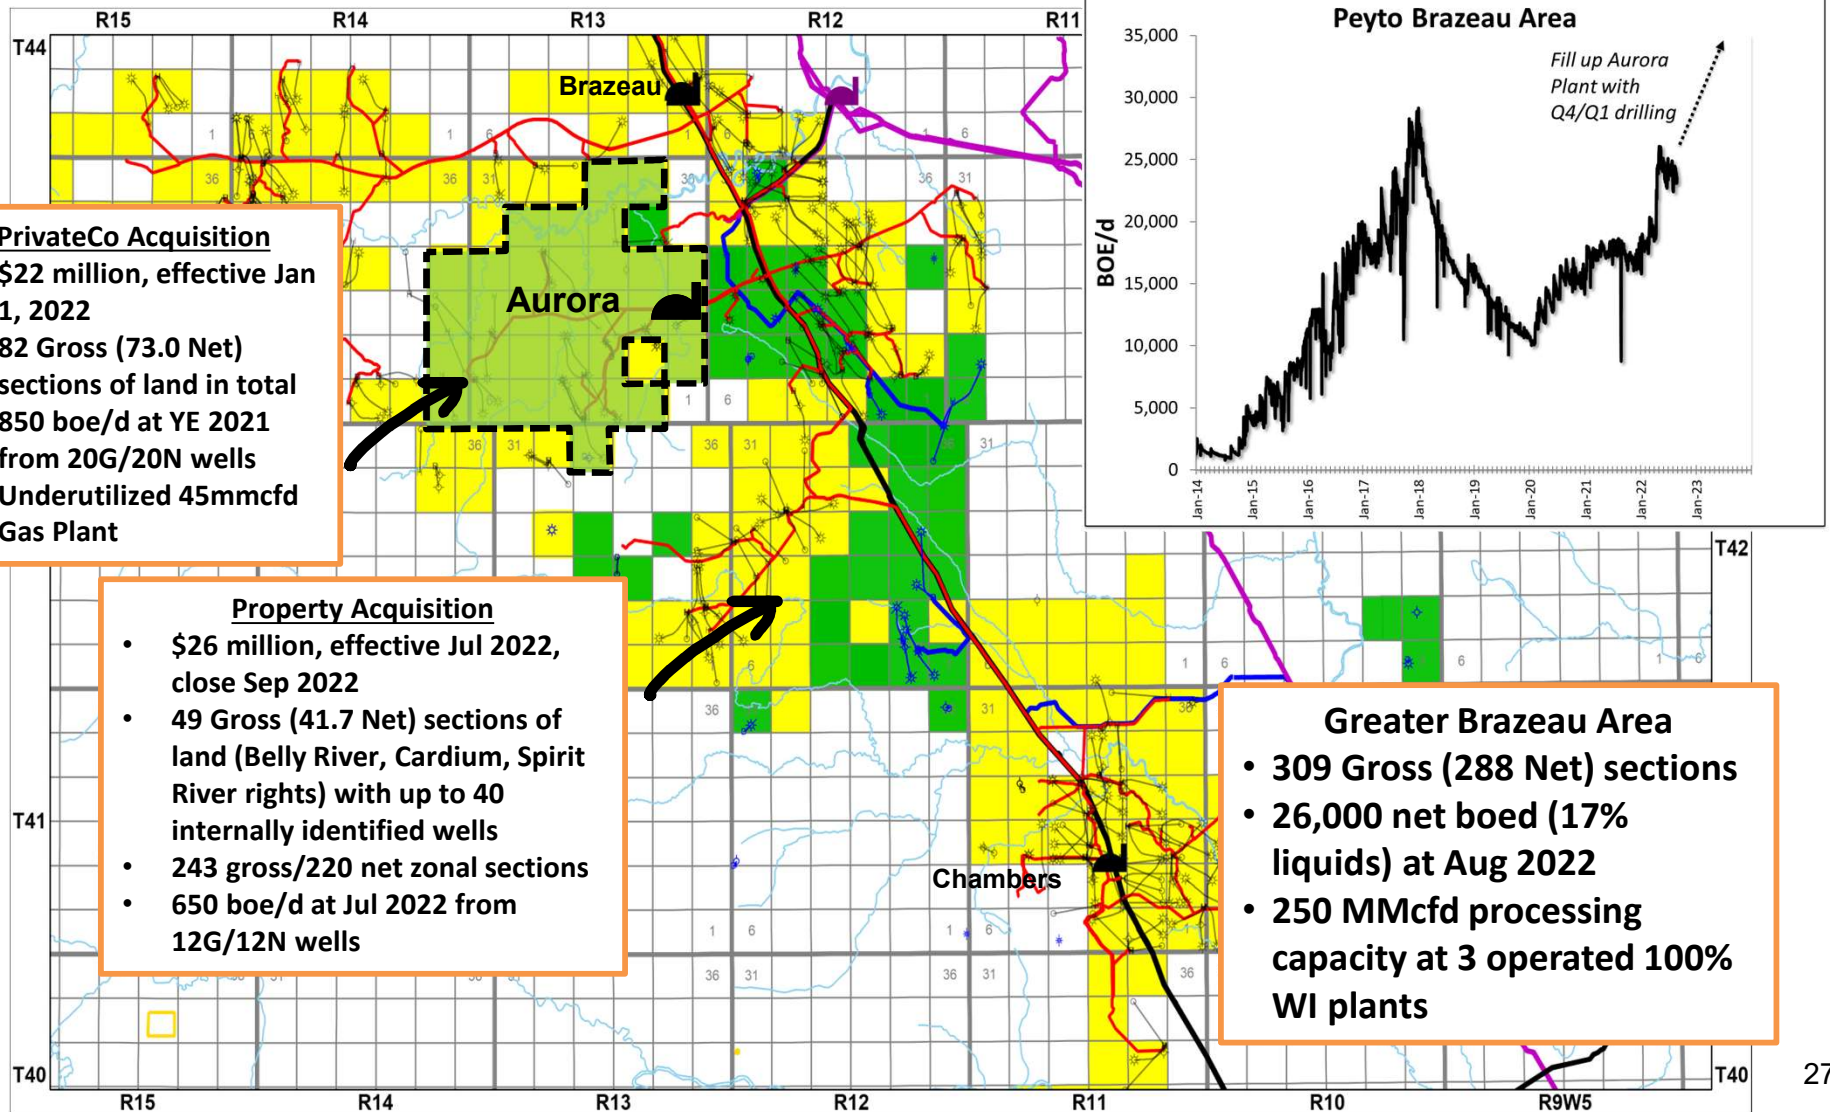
R15 R14 R13 R12 R11

T44

Brazeau

Aurora

PrivateCo Acquisition
$22 million, effective Jan 1, 2022
82 Gross (73.0 Net) sections of land in total
850 boe/d at YE 2021 from 20G/20N wells
Underutilized 45mmcfd Gas Plant

Peyto Brazeau Area

Fill up Aurora Plant with Q4/Q1 drilling

BOE/d

35,000
30,000
25,000
20,000
15,000
10,000
5,000
0

Jan-14 Jan-15 Jan-16 Jan-17 Jan-18 Jan-19 Jan-20 Jan-21 Jan-22 Jan-23

T42

Property Acquisition
• $26 million, effective Jul 2022, close Sep 2022
• 49 Gross (41.7 Net) sections of land (Belly River, Cardium, Spirit River rights) with up to 40 internally identified wells
• 243 gross/220 net zonal sections
• 650 boe/d at Jul 2022 from 12G/12N wells

Greater Brazeau Area
• 309 Gross (288 Net) sections
• 26,000 net boed (17% liquids) at Aug 2022
• 250 MMcfd processing capacity at 3 operated 100% WI plants

T41

Chambers

T40 T40

R15 R14 R13 R12 R11 R10 R9W5

27